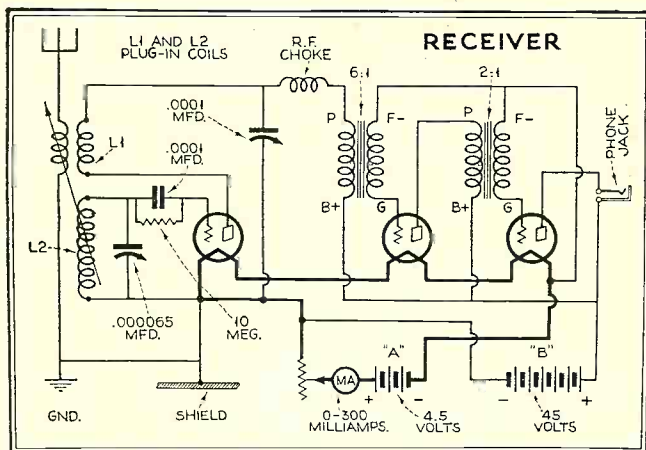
L1 AND L2 PLUG-IN COILS

R.F. CHOKE

RECEIVER

6:1

2:1

.0001 MFD.

.0001 MFD.

L1

L2

P

F-

P

F-

B+

G

B+

G

PHONE JACK

.000065 MFD.

10 MEG.

"A"

"B"

MA

+

-

-

+

GND.

SHIELD

0-300 MILLIAMPS.

4.5 VOLTS

45 VOLTS